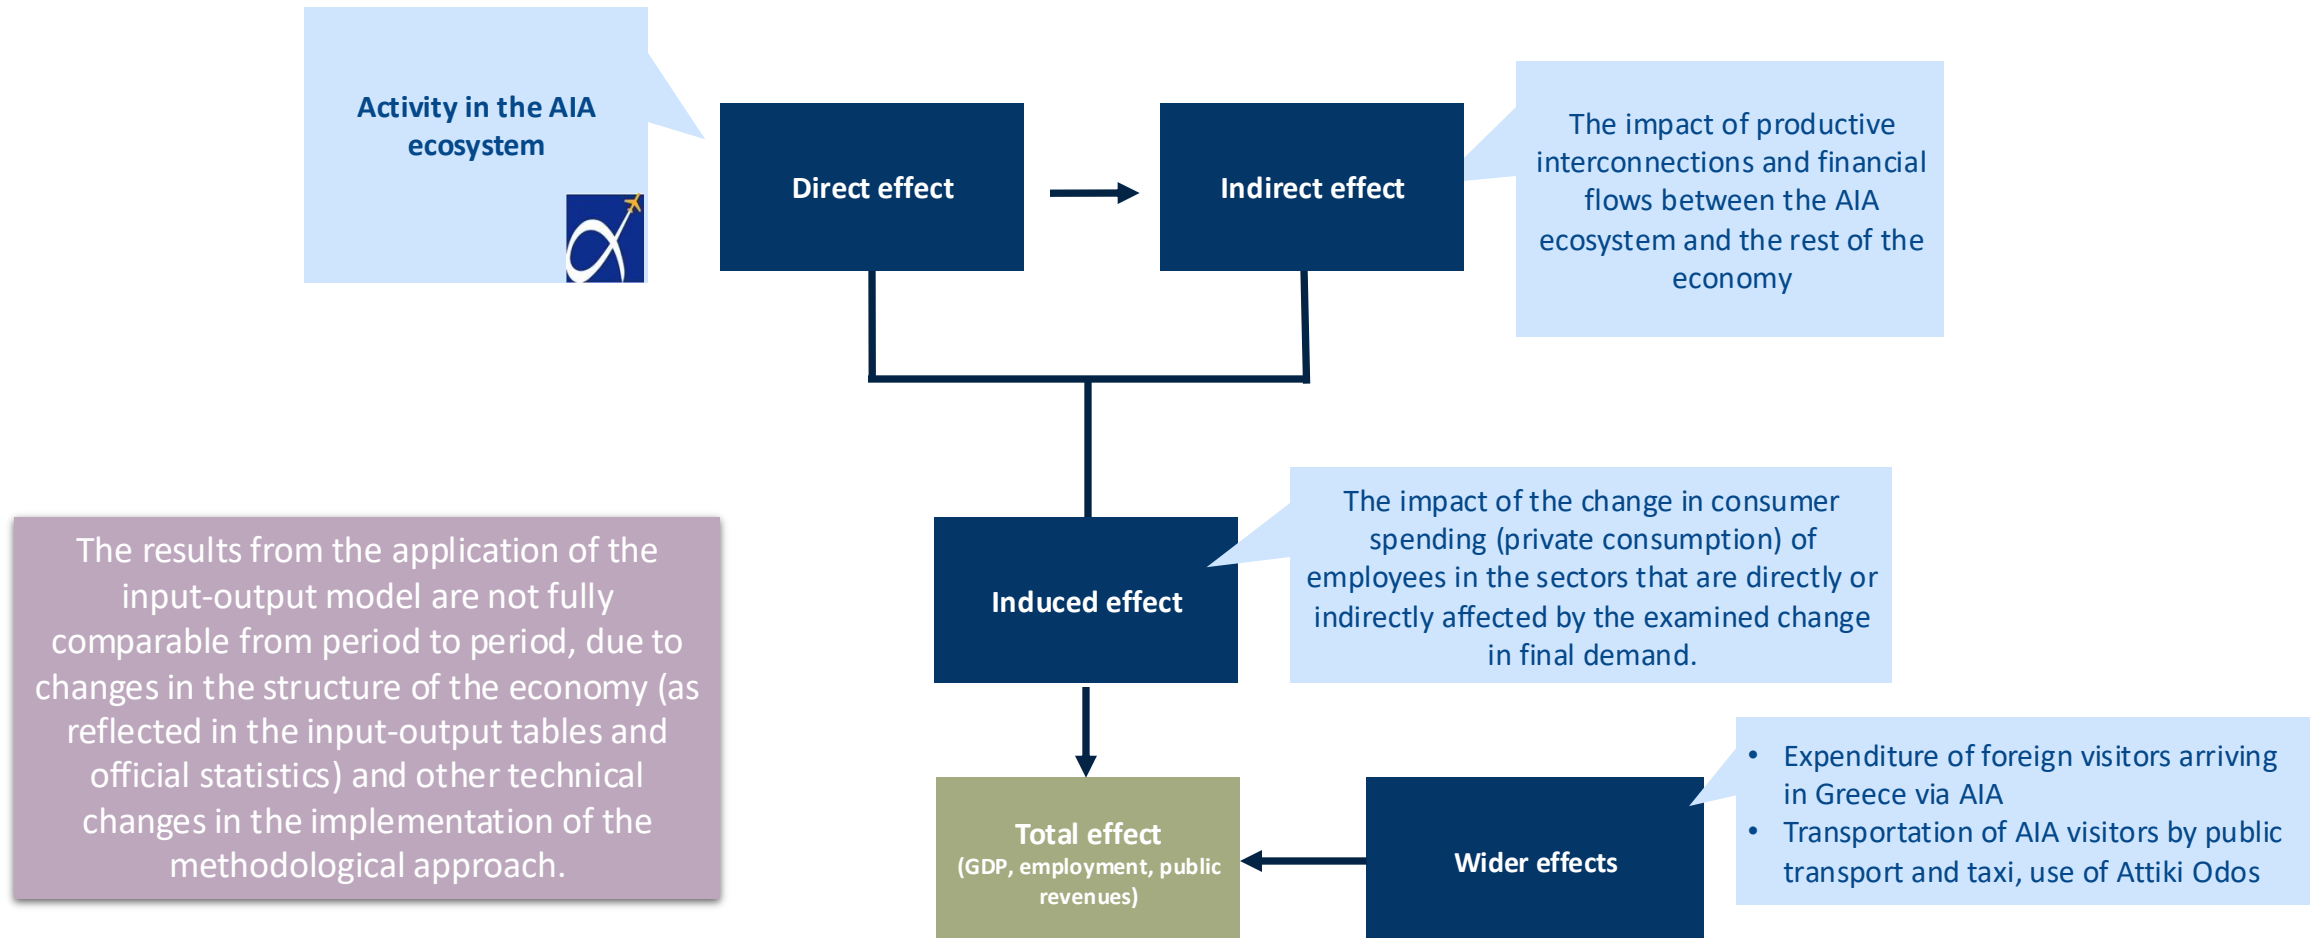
Activity in the AIA ecosystem

Direct effect

Indirect effect

The impact of productive interconnections and financial flows between the AIA ecosystem and the rest of the economy

Induced effect

The impact of the change in consumer spending (private consumption) of employees in the sectors that are directly or indirectly affected by the examined change in final demand.

The results from the application of the input-output model are not fully comparable from period to period, due to changes in the structure of the economy (as reflected in the input-output tables and official statistics) and other technical changes in the implementation of the methodological approach.

Total effect
(GDP, employment, public revenues)

Wider effects

- Expenditure of foreign visitors arriving in Greece via AIA
- Transportation of AIA visitors by public transport and taxi, use of Attiki Odos